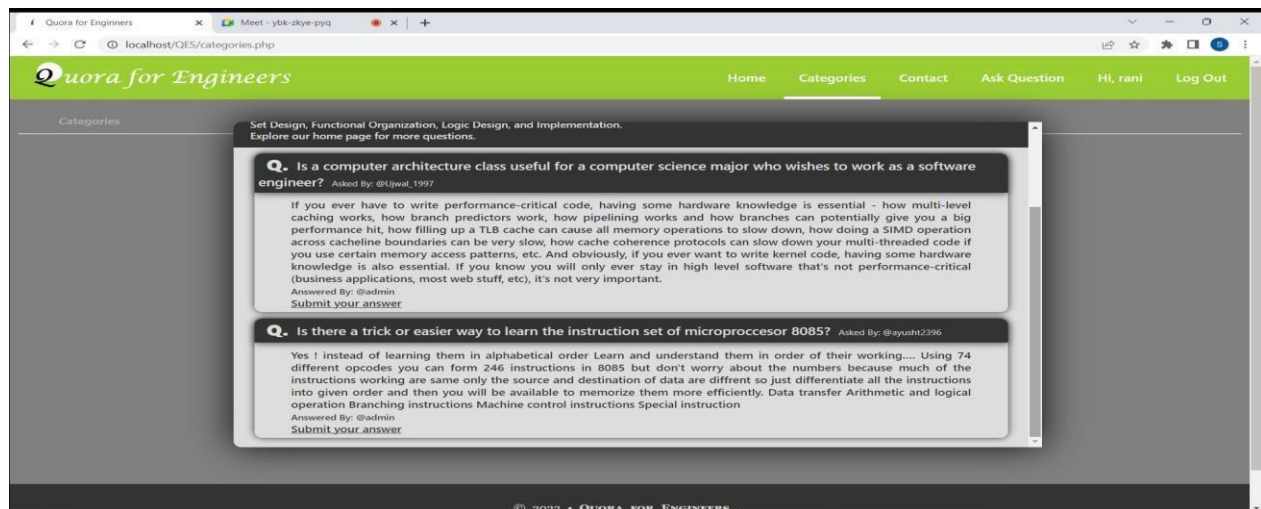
Quora for Enginners
Meet - ybk-zkye-pyq
localhost/QES/categories.php

Quora for Engineers
Home Categories Contact Ask Question Hi, rani Log Out

Categories

Set Design, Functional Organization, Logic Design, and Implementation.
Explore our home page for more questions.

Q. Is a computer architecture class useful for a computer science major who wishes to work as a software engineer? Asked By: @Ujwal_1997

If you ever have to write performance-critical code, having some hardware knowledge is essential - how multi-level caching works, how branch predictors work, how pipelining works and how branches can potentially give you a big performance hit, how filling up a TLB cache can cause all memory operations to slow down, how doing a SIMD operation across cacheline boundaries can be very slow, how cache coherence protocols can slow down your multi-threaded code if you use certain memory access patterns, etc. And obviously, if you ever want to write kernel code, having some hardware knowledge is also essential. If you know you will only ever stay in high level software that's not performance-critical (business applications, most web stuff, etc), it's not very important.
Answered By: @admin
Submit your answer

Q. Is there a trick or easier way to learn the instruction set of microproccesor 8085? Asked By: @ayusht2396

Yes ! instead of learning them in alphabetical order Learn and understand them in order of their working.... Using 74 different opcodes you can form 246 instructions in 8085 but don't worry about the numbers because much of the instructions working are same only the source and destination of data are diffrent so just differentiate all the instructions into given order and then you will be available to memorize them more efficiently. Data transfer Arithmetic and logical operation Branching instructions Machine control instructions Special instruction
Answered By: @admin
Submit your answer

© 2022 • Quora for Engineers